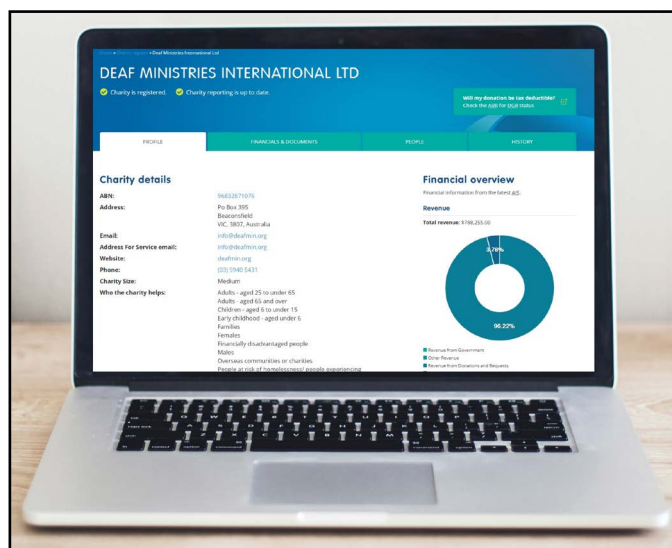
Home » Charity register » Deaf Ministries International Ltd

DEAF MINISTRIES INTERNATIONAL LTD

Charity is registered. Charity reporting is up to date.

Will my donation be tax deductible? Check the ABR for DGR status

PROFILE FINANCIALS & DOCUMENTS PEOPLE HISTORY

Charity details

ABN: 96832671076
Address: Po Box 395 Beaconsfield VIC, 3807, Australia
Email: info@deafmin.org
Address For Service email: info@deafmin.org
Website: deafmin.org
Phone: (03) 5940 5431
Charity Size: Medium
Who the charity helps: Adults - aged 25 to under 65
Adults - aged 65 and over
Children - aged 6 to under 15
Early childhood - aged under 6
Families
Females
Financially disadvantaged people
Males
Overseas communities or charities
People at risk of homelessness/ people experiencing

Financial overview

Financial information from the latest AIS.

Revenue

Total revenue: $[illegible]

3.78%

96.22%

Revenue from Government
Other Revenue
Revenue from Donations and Bequests